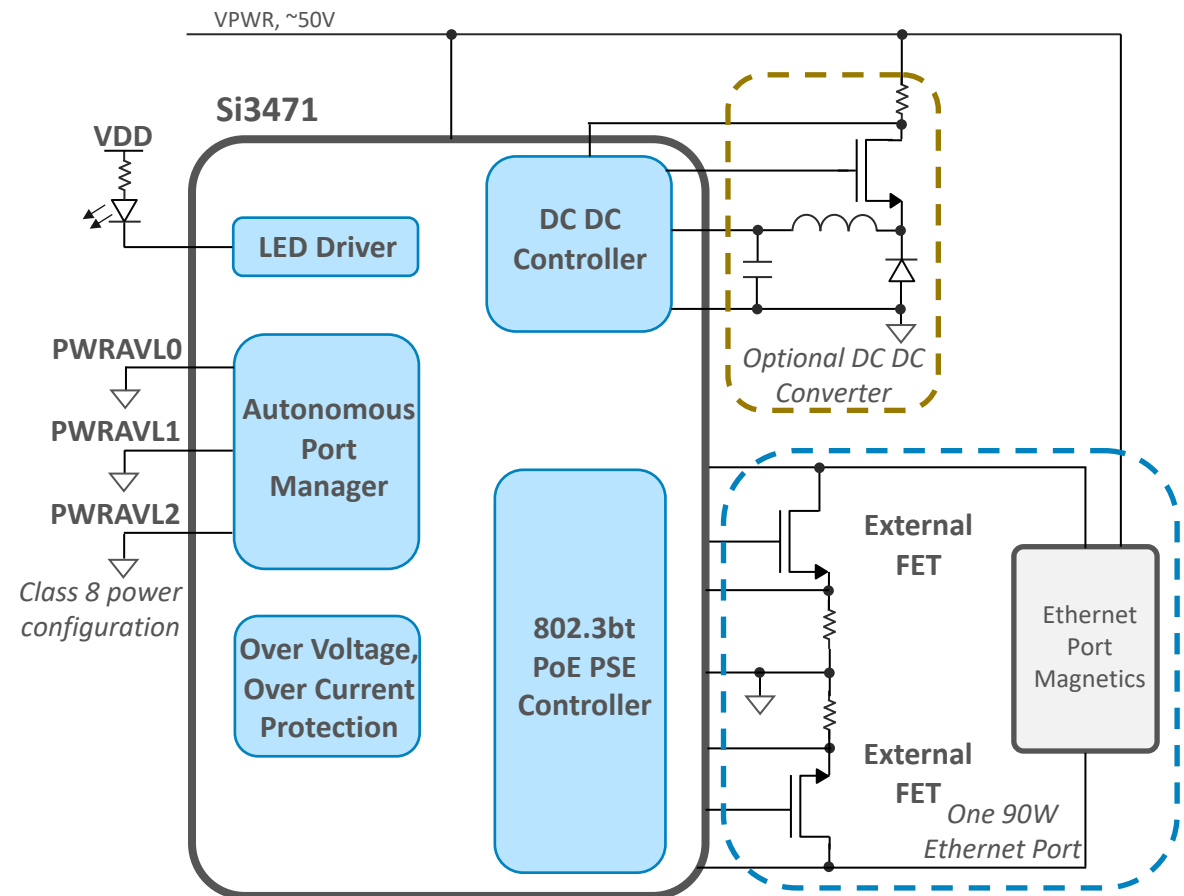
VPWR, ~50V

Si3471

VDD

LED Driver

DC DC Controller

Optional DC DC Converter

PWRAVL0

PWRAVL1

PWRAVL2

Autonomous Port Manager

Class 8 power configuration

Over Voltage, Over Current Protection

802.3bt PoE PSE Controller

External FET

External FET

Ethernet Port Magnetics

One 90W Ethernet Port